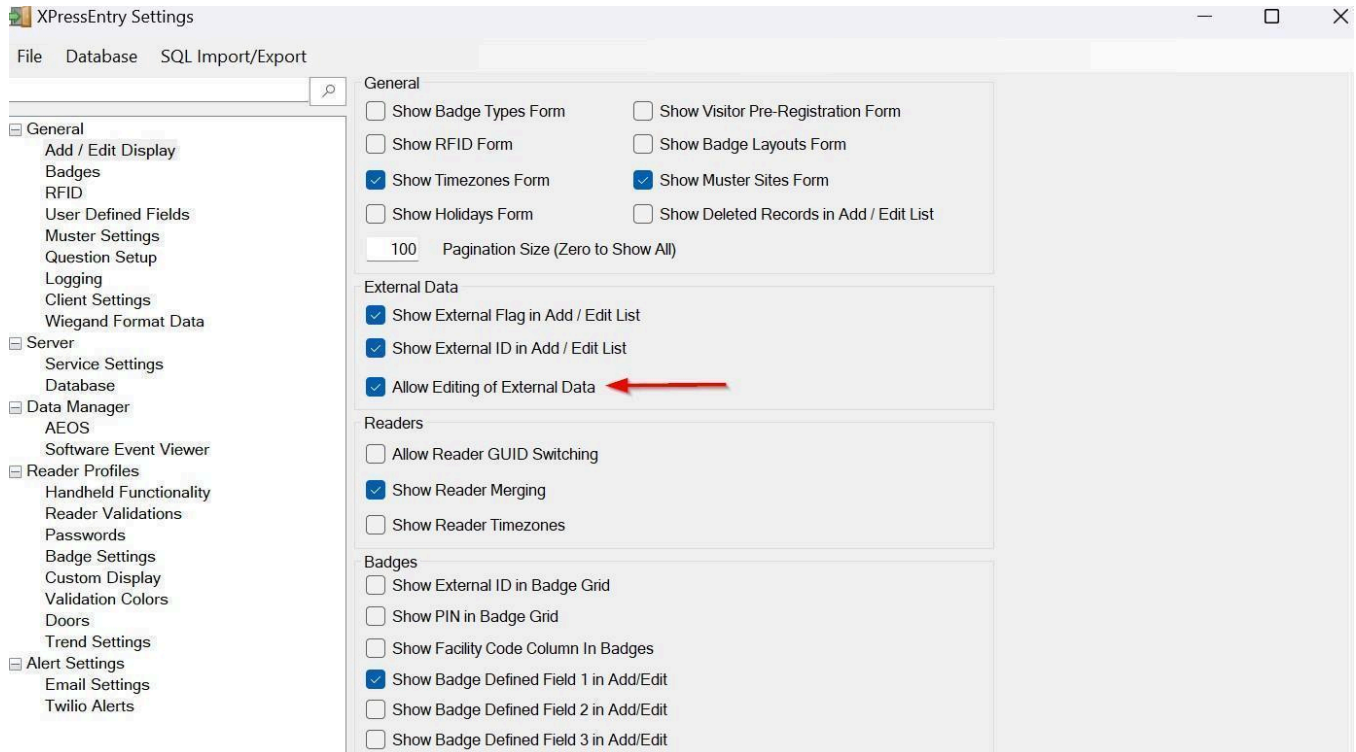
XPressEntry Settings

File Database SQL Import/Export

General
Add / Edit Display
Badges
RFID
User Defined Fields
Muster Settings
Question Setup
Logging
Client Settings
Wiegand Format Data
Server
Service Settings
Database
Data Manager
AEOS
Software Event Viewer
Reader Profiles
Handheld Functionality
Reader Validations
Passwords
Badge Settings
Custom Display
Validation Colors
Doors
Trend Settings
Alert Settings
Email Settings
Twilio Alerts

General
Show Badge Types Form
Show Visitor Pre-Registration Form
Show RFID Form
Show Badge Layouts Form
Show Timezones Form
Show Muster Sites Form
Show Holidays Form
Show Deleted Records in Add / Edit List
100 Pagination Size (Zero to Show All)

External Data
Show External Flag in Add / Edit List
Show External ID in Add / Edit List
Allow Editing of External Data

Readers
Allow Reader GUID Switching
Show Reader Merging
Show Reader Timezones

Badges
Show External ID in Badge Grid
Show PIN in Badge Grid
Show Facility Code Column In Badges
Show Badge Defined Field 1 in Add/Edit
Show Badge Defined Field 2 in Add/Edit
Show Badge Defined Field 3 in Add/Edit